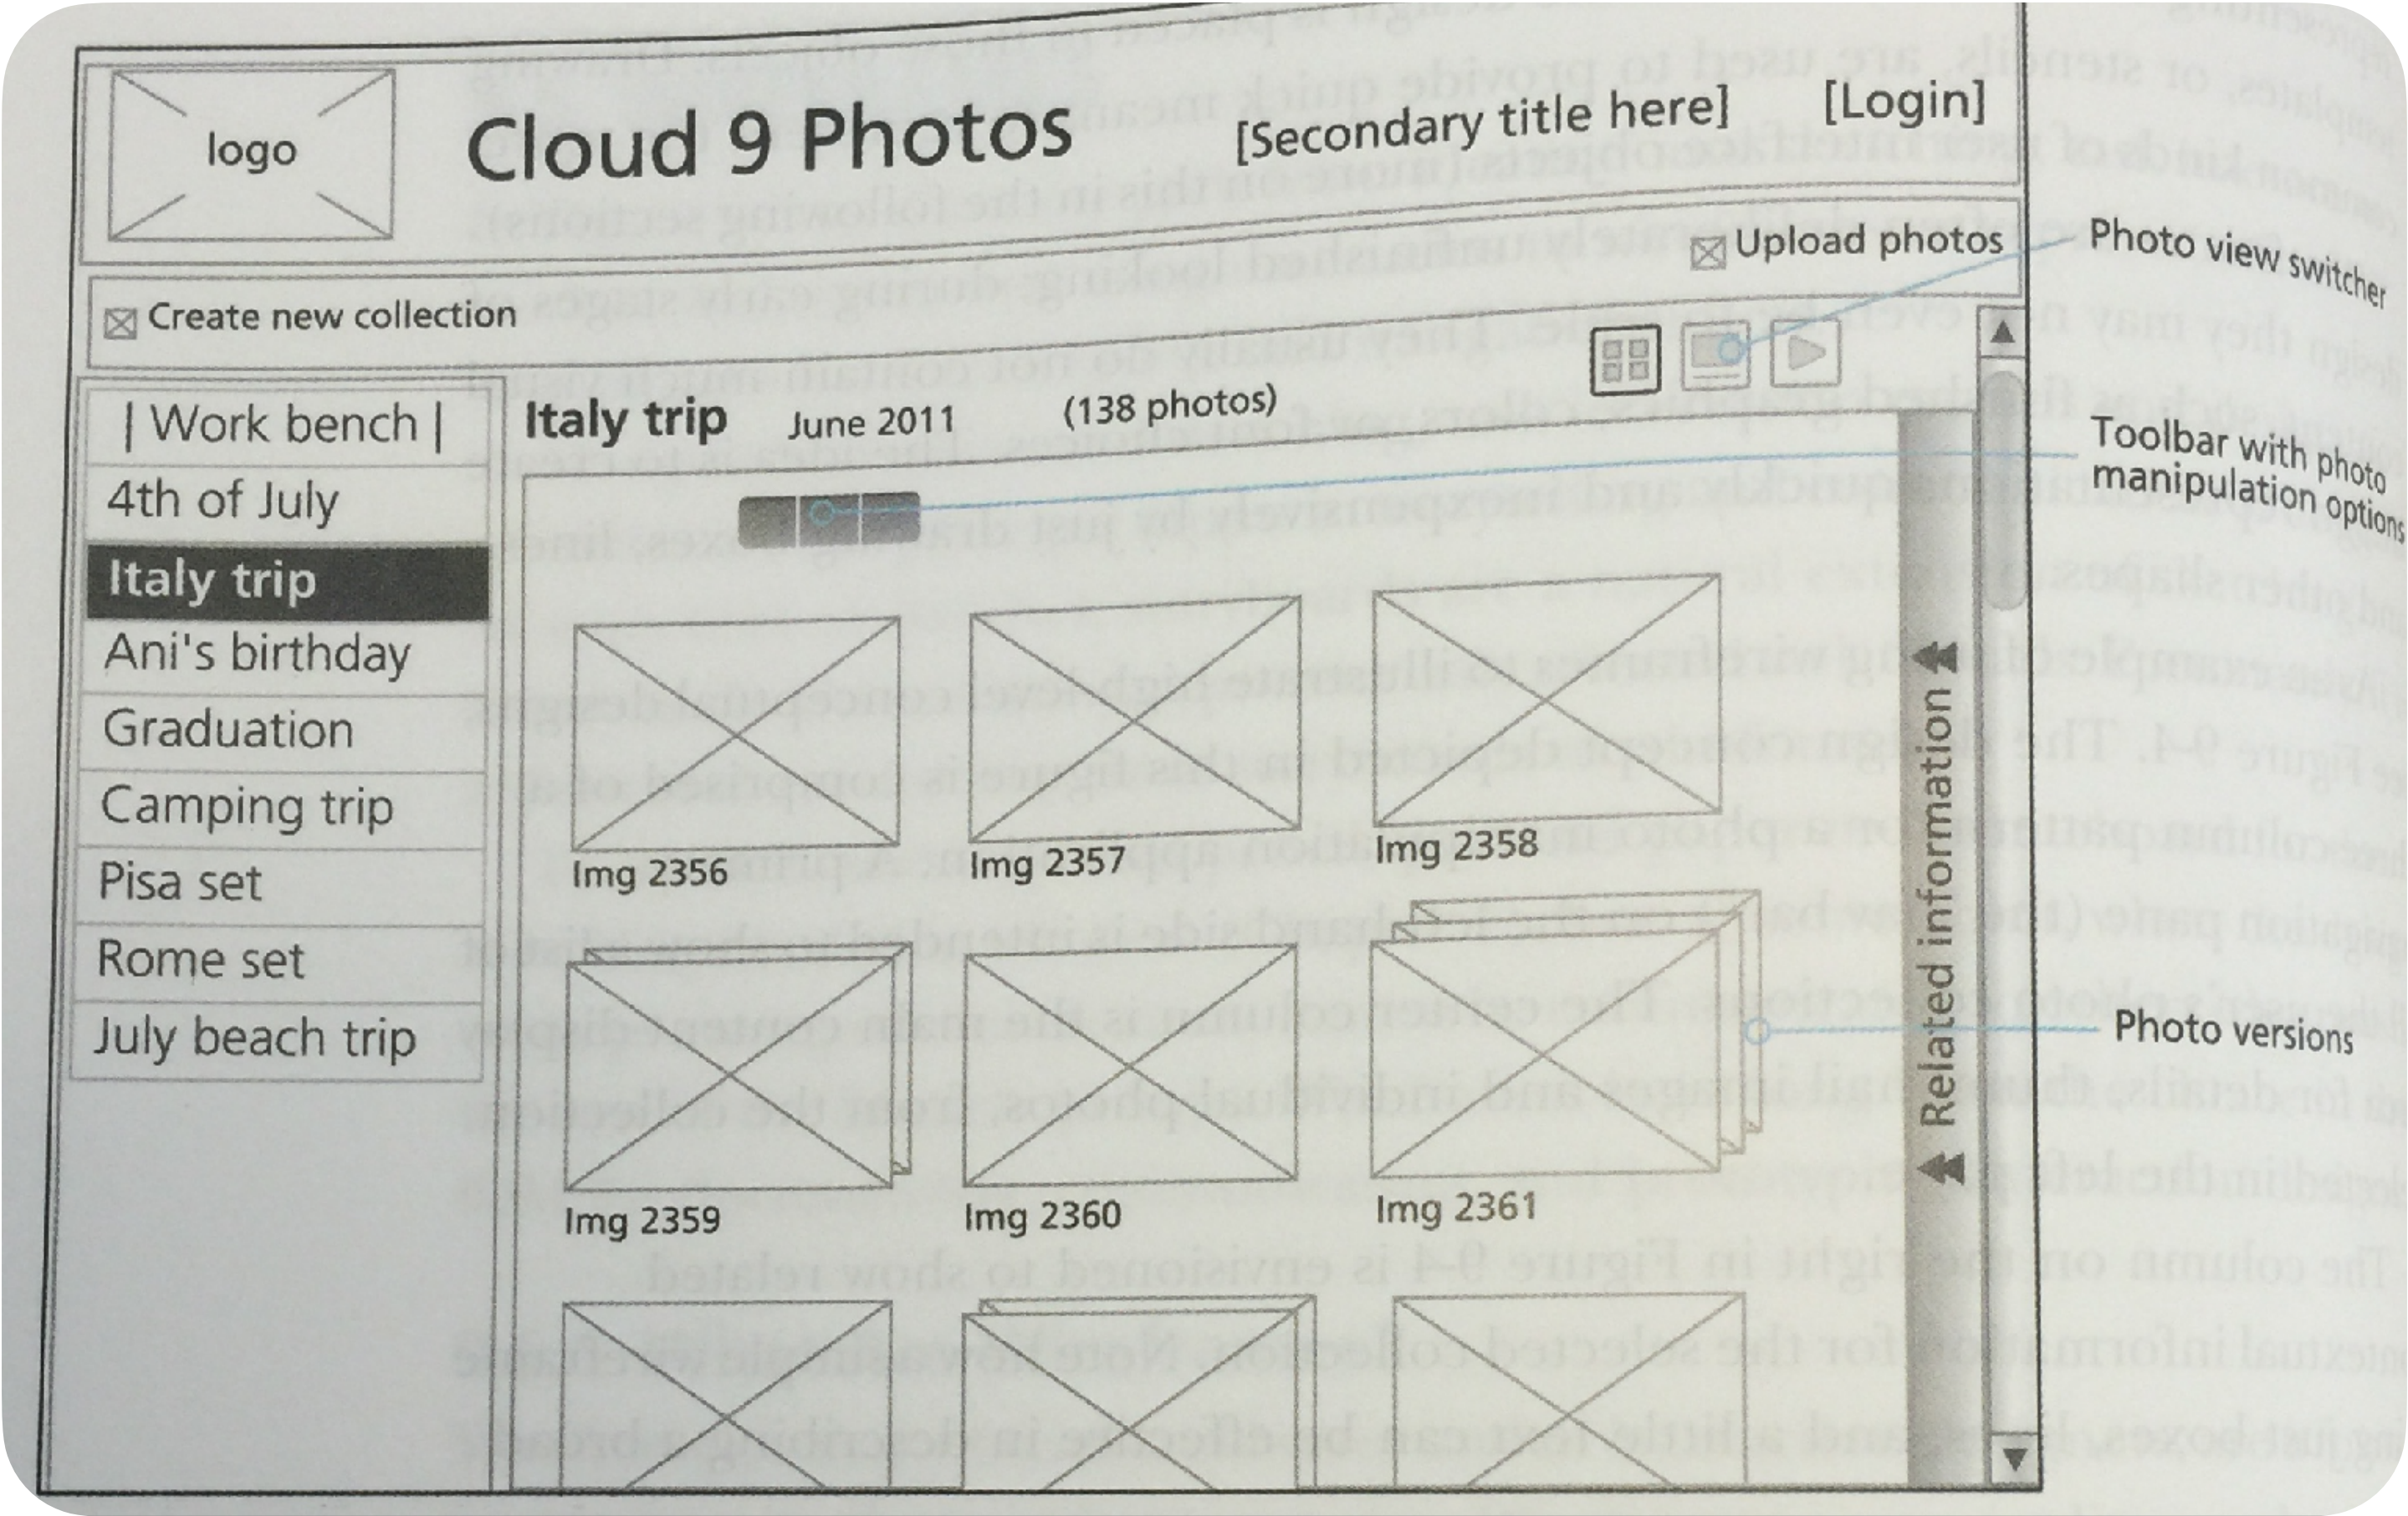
logo

Cloud 9 Photos

[Secondary title here]

[Login]

Upload photos

Photo view switcher

Create new collection

| Work bench |

4th of July

Italy trip

Ani's birthday

Graduation

Camping trip

Pisa set

Rome set

July beach trip

Italy trip June 2011 (138 photos)

Toolbar with photo manipulation options

Img 2356

Img 2357

Img 2358

Img 2359

Img 2360

Img 2361

Related information

Photo versions